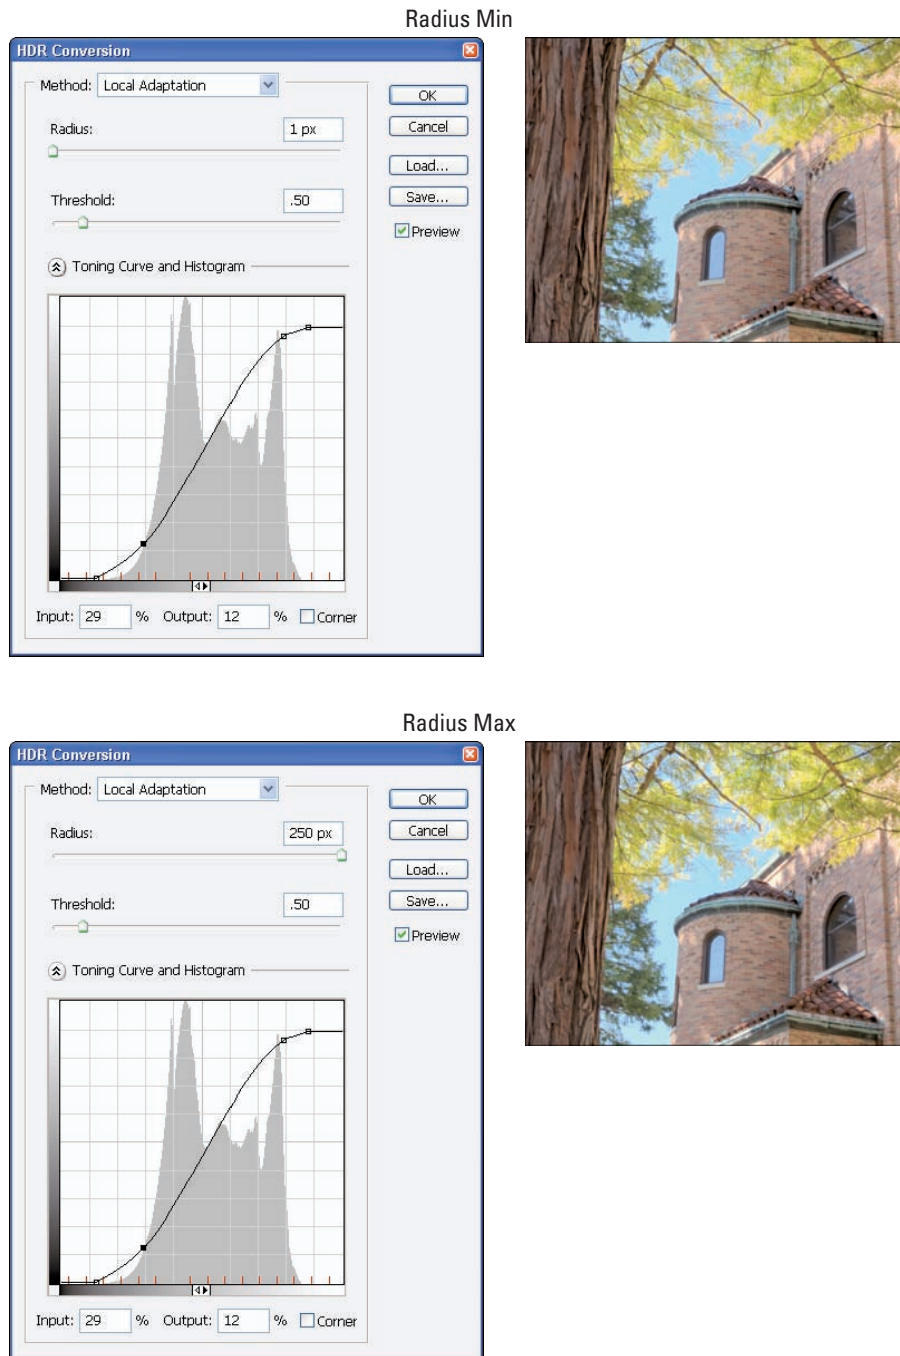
Radius Min

HDR Conversion

Method: Local Adaptation

Radius: 1 px

Threshold: .50

Toning Curve and Histogram

Input: 29 % Output: 12 % Corner

OK

Cancel

Load...

Save...

Preview

Radius Max

HDR Conversion

Method: Local Adaptation

Radius: 250 px

Threshold: .50

Toning Curve and Histogram

Input: 29 % Output: 12 % Corner

OK

Cancel

Load...

Save...

Preview